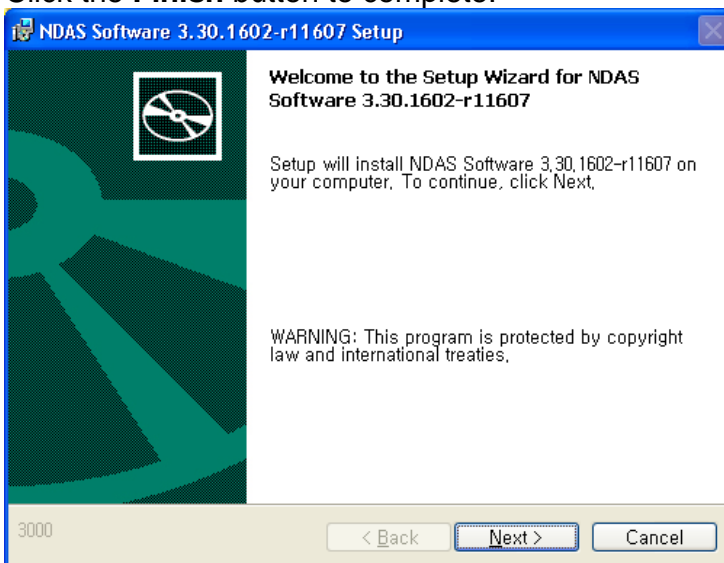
Click the Finish button to complete.

NDAS Software 3.30.1602-r11607 Setup

Welcome to the Setup Wizard for NDAS Software 3.30.1602-r11607

Setup will install NDAS Software 3.30.1602-r11607 on your computer. To continue, click Next.

WARNING: This program is protected by copyright law and international treaties.

3000

< Back

Next >

Cancel